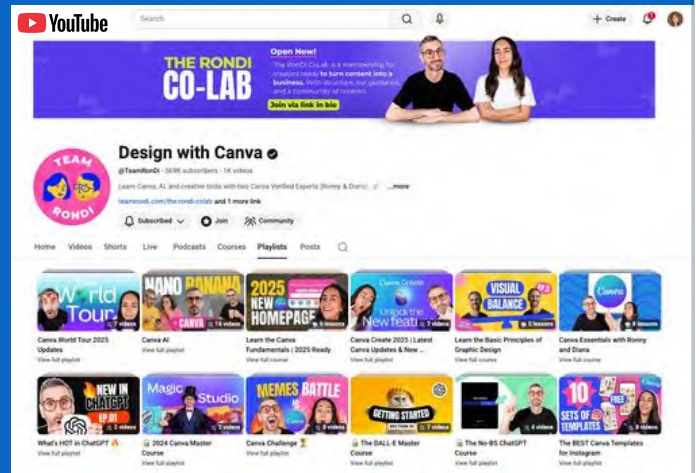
YouTube

Search

+ Create

THE RONDI CO-LAB

Open Now!

The Rondi Co-Lab is a membership for creators ready to turn content into a business. With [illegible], live guidance, and a community of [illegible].

Join via link in bio

TEAM RONDI

Design with Canva

@TeamRondi · 569K subscribers · 1K videos

Learn Canva, AI and creative tools with two Canva Verified Experts (Ronny & Diana) ...more

teamrondi.com/the-rondi-colab and 1 more link

Subscribed

Join

Community

Home Videos Shorts Live Podcasts Courses Playlists Posts

World Tour
7 videos
Canva World Tour 2025 Updates
View full playlist

NANO BANANA CANVA
Canva AI
View full playlist

2025 NEW HOMEPAGE
9 lessons
Learn the Canva Fundamentals | 2025 Ready
View full course

Canva Create
Unlock the New features
7 videos
Canva Create 2025 | Latest Canva Updates & New ...
View full playlist

VISUAL BALANCE
5 lessons
Learn the Basic Principles of Graphic Design
View full course

Canva
8 lessons
Canva Essentials with Ronny and Diana
View full course

NEW IN CHATGPT EP 01
2 videos
What's HOT in ChatGPT 🔥
View full playlist

Magic Studio
7 videos
2024 Canva Master Course
View full playlist

MEMES BATTLE
9 videos
Canva Challenge 🏆
View full playlist

GETTING STARTED
The DALL-E Master Course
View full playlist

The No-BS ChatGPT Course
View full playlist

10 SETS OF TEMPLATES
FREE
9 videos
The BEST Canva Templates for Instagram
View full playlist